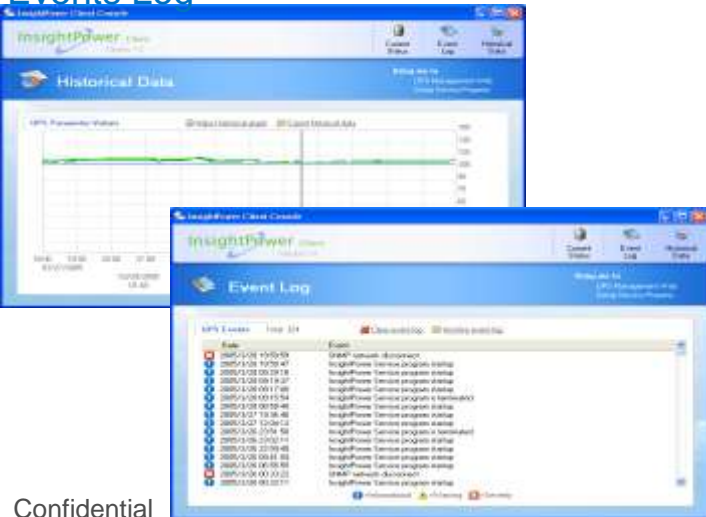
Events Log

InsightPower Client Console

InsightPower Client

Current Status

Event Log

Historical Data

Historical Data

UPS Parameter Values

InsightPower Client Console

InsightPower Client

Current Status

Event Log

Historical Data

Event Log

UPS Events

Total: 324

Clear event log

Backup event log

| Date | Event |
|---|---|
| 2005/1/28 15:55:59 | SNMP network disconnect |
| 2005/1/28 10:59:47 | InsightPower Service program startup |
| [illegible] | InsightPower Service program startup |
| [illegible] | InsightPower Service program startup |
| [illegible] | InsightPower Service program startup |
| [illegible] | InsightPower Service program is terminated |
| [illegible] | InsightPower Service program startup |
| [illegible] | InsightPower Service program startup |
| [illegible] | InsightPower Service program startup |
| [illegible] | InsightPower Service program is terminated |
| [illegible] | InsightPower Service program startup |
| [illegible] | InsightPower Service program startup |
| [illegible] | InsightPower Service program startup |
| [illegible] | InsightPower Service program startup |
| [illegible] | SNMP network disconnect |
| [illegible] | InsightPower Service program startup |

Informational

Warning

Severity

Confidential